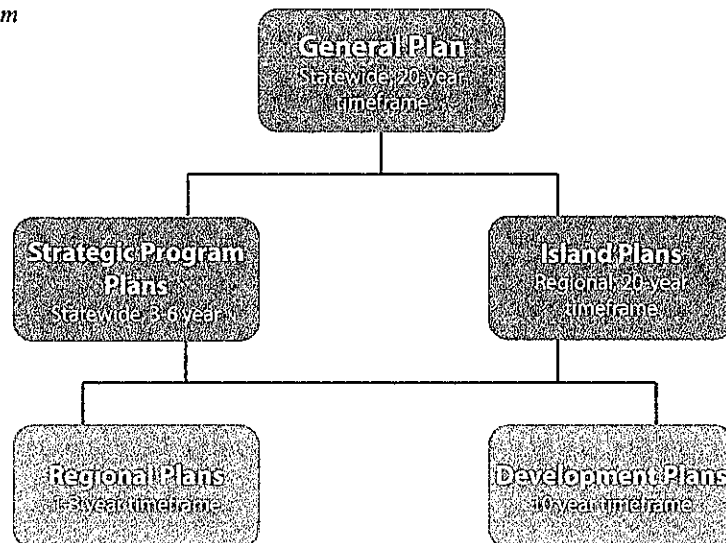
m

General Plan
Statewide 20-year timeframe

Strategic Program Plans
Statewide 3-6 year

Island Plans
Regional 20-year timeframe

Regional Plans
1-3 year timeframe

Development Plans
10-year timeframe